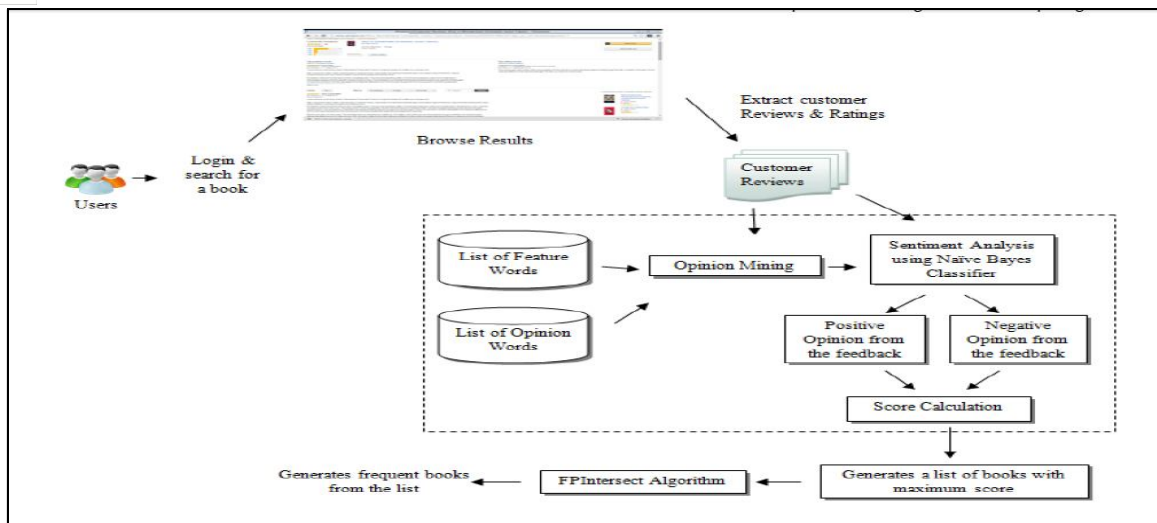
Browse Results

Extract customer Reviews & Ratings

Users

Login & search for a book

Customer Reviews

List of Feature Words

Opinion Mining

Sentiment Analysis using Naïve Bayes Classifier

List of Opinion Words

Positive Opinion from the feedback

Negative Opinion from the feedback

Score Calculation

Generates frequent books from the list

FPIntersect Algorithm

Generates a list of books with maximum score